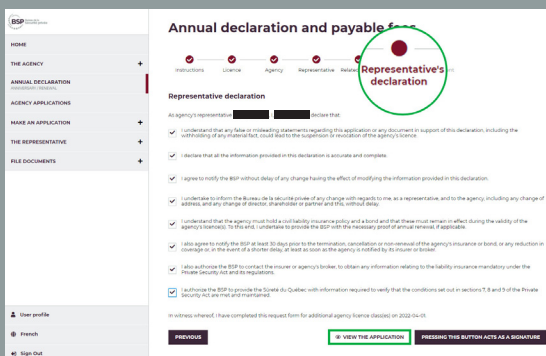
BSP

HOME

THE AGENCY +

ANNUAL DECLARATION
ANNIVERSARY RENEWAL

AGENCY APPLICATIONS

MAKE AN APPLICATION +

THE REPRESENTATIVE +

FILE DOCUMENTS +

User profile

French

Sign Out

Annual declaration and payable fees

Instructions Licence Agency Representative Related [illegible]

Representative's declaration

Representative declaration

As agency's representative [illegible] declare that:

I understand that any false or misleading statements regarding this application or any document in support of this declaration, including the withholding of any material fact, could lead to the suspension or revocation of the agency's licence.

I declare that all the information provided in this declaration is accurate and complete.

I agree to notify the BSP without delay of any change having the effect of modifying the information provided in this declaration.

I undertake to inform the Bureau de la sécurité privée of any change with regards to me, as a representative, and to the agency, including any change of address, and any change of director, shareholder or partner and this, without delay.

I understand that the agency must hold a civil liability insurance policy and a bond and that these must remain in effect during the validity of the agency's licence(s). To this end, I undertake to provide the BSP with the necessary proof of annual renewal if applicable.

I also agree to notify the BSP at least 30 days prior to the termination, cancellation or non-renewal of the agency's insurance or bond, or any reduction in coverage or, in the event of a shorter delay, at least as soon as the agency is notified by its insurer or broker.

I also authorize the BSP to contact the insurer or agency's broker, to obtain any information relating to the liability insurance mandatory under the Private Security Act and its regulations.

I authorize the BSP to provide the Sûreté du Québec with information required to verify that the conditions set out in sections 7, 8 and 9 of the Private Security Act are met and maintained.

In witness whereof, I have completed this request form for additional agency licence class(es) on 2022-04-01.

PREVIOUS

VIEW THE APPLICATION

PRESSING THIS BUTTON ACTS AS A SIGNATURE